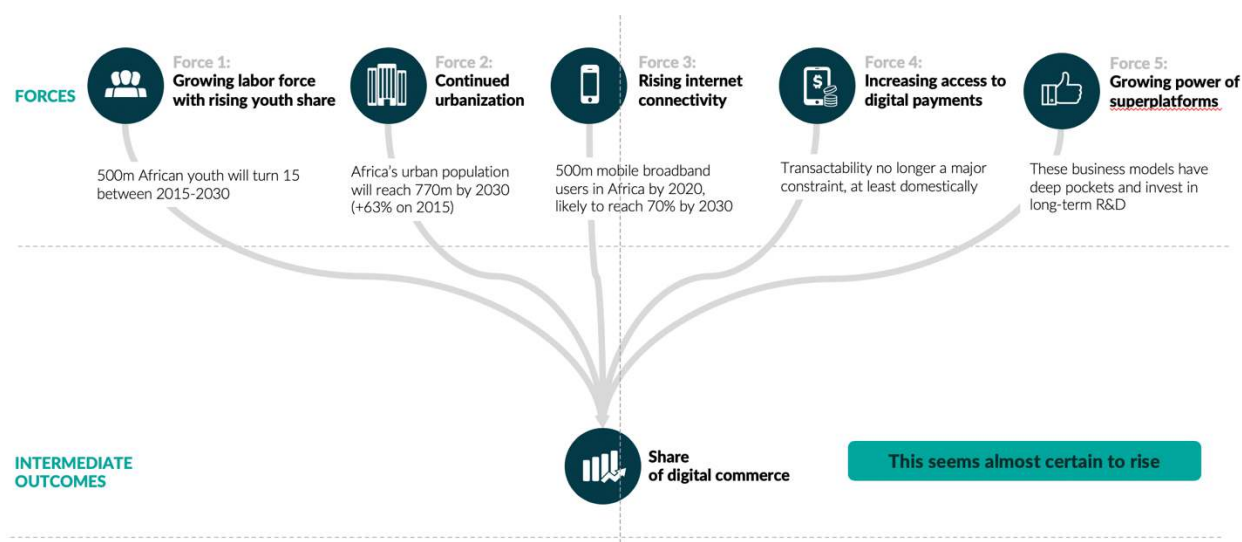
FORCES

Force 1:
Growing labor force with rising youth share

500m African youth will turn 15 between 2015-2030

Force 2:
Continued urbanization

Africa's urban population will reach 770m by 2030 (+63% on 2015)

Force 3:
Rising internet connectivity

500m mobile broadband users in Africa by 2020, likely to reach 70% by 2030

Force 4:
Increasing access to digital payments

Transactability no longer a major constraint, at least domestically

Force 5:
Growing power of superplatforms

These business models have deep pockets and invest in long-term R&D

INTERMEDIATE OUTCOMES

Share of digital commerce

This seems almost certain to rise